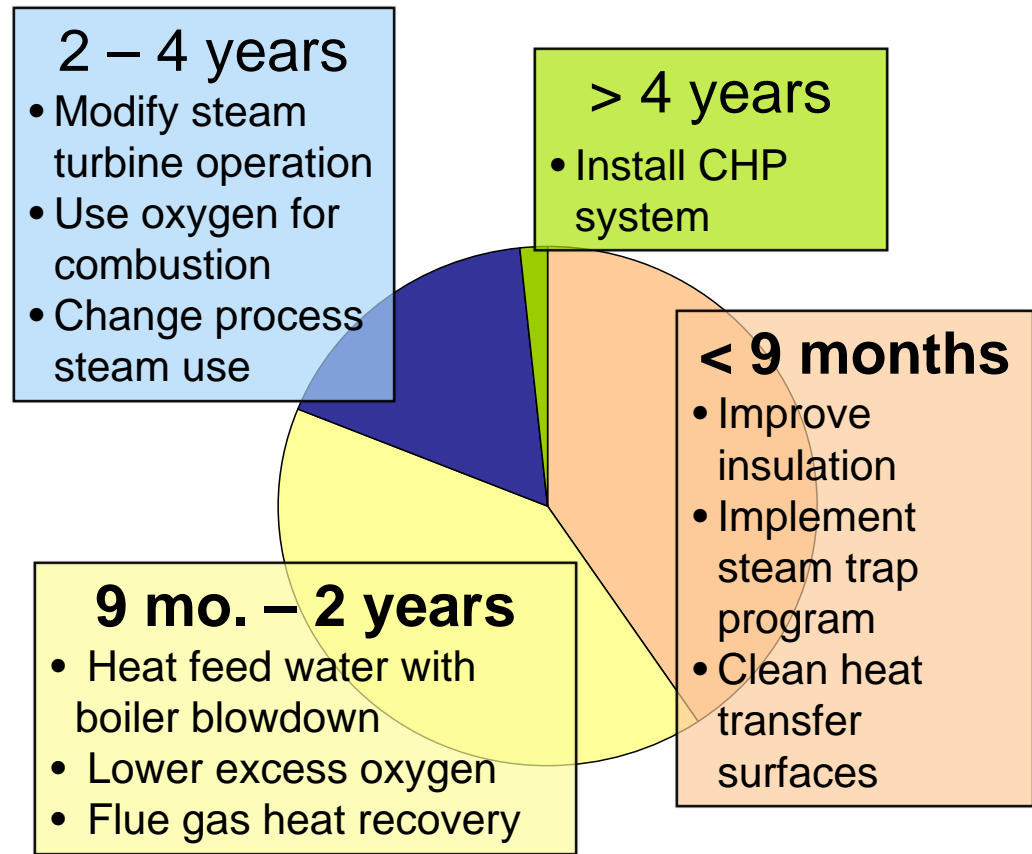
2 – 4 years
• Modify steam turbine operation
• Use oxygen for combustion
• Change process steam use

> 4 years
• Install CHP system

< 9 months
• Improve insulation
• Implement steam trap program
• Clean heat transfer surfaces

9 mo. – 2 years
• Heat feed water with boiler blowdown
• Lower excess oxygen
• Flue gas heat recovery